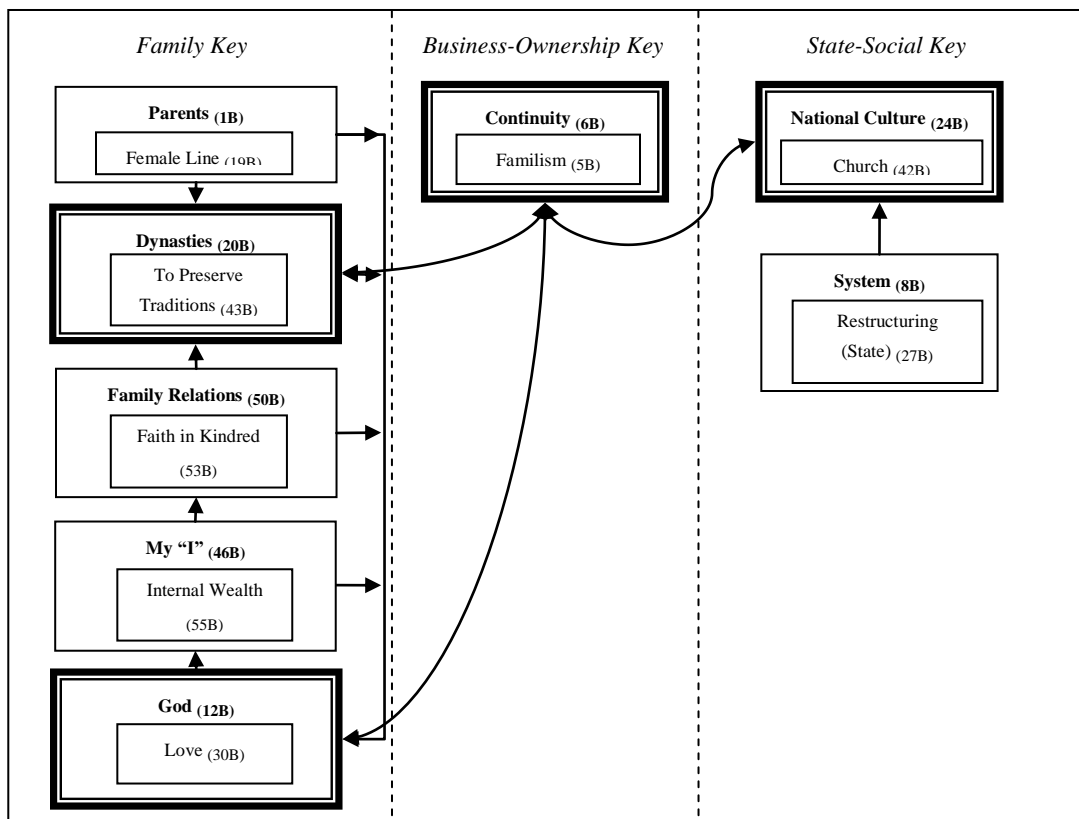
Family Key

Business-Ownership Key

State-Social Key

Parents (1B)

Female Line (19B)

Continuity (6B)

Familism (5B)

National Culture (24B)

Church (42B)

Dynasties (20B)

To Preserve Traditions (43B)

System (8B)

Restructuring (State) (27B)

Family Relations (50B)

Faith in Kindred (53B)

My "I" (46B)

Internal Wealth (55B)

God (12B)

Love (30B)